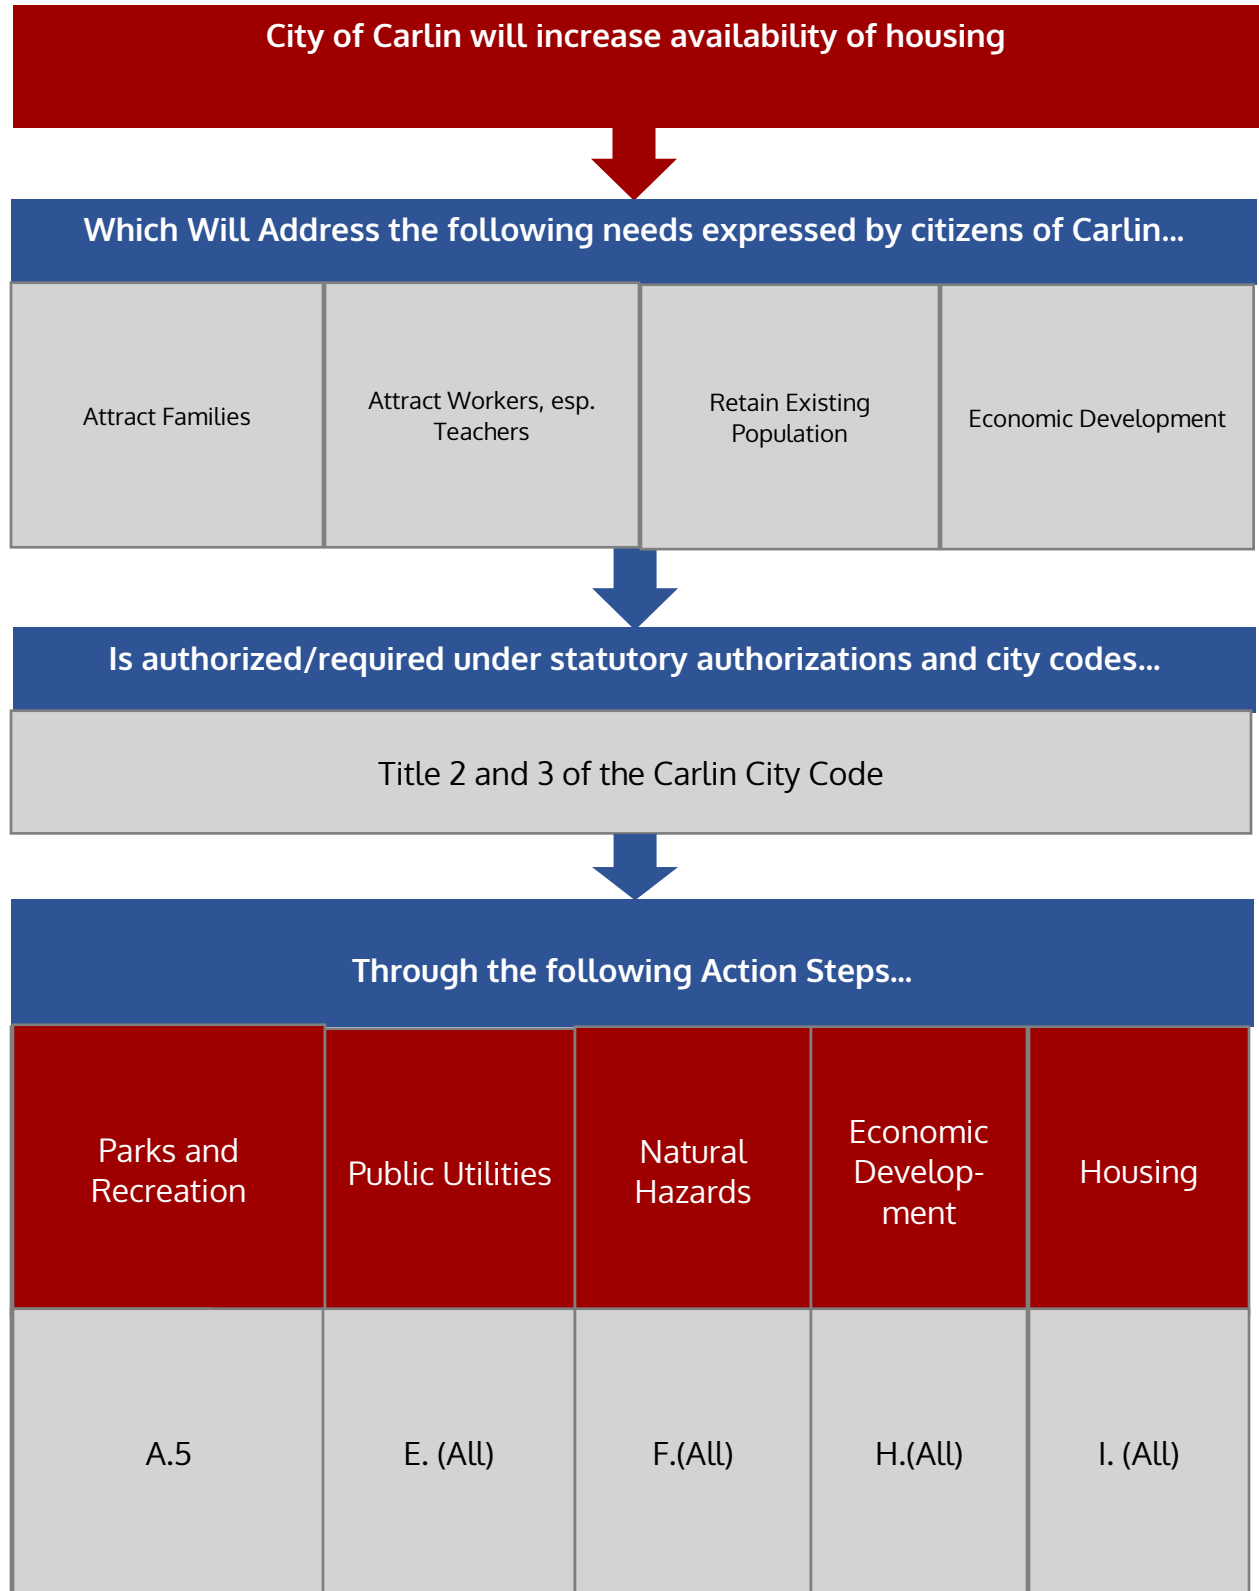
City of Carlin will increase availability of housing

Which Will Address the following needs expressed by citizens of Carlin...

| Attract Families | Attract Workers, esp. Teachers | Retain Existing Population | Economic Development |
|---|---|---|---|

Is authorized/required under statutory authorizations and city codes...

Title 2 and 3 of the Carlin City Code

Through the following Action Steps...

| Parks and Recreation | Public Utilities | Natural Hazards | Economic Development | Housing |
|---|---|---|---|---|
| A.5 | E. (All) | F.(All) | H.(All) | I. (All) |